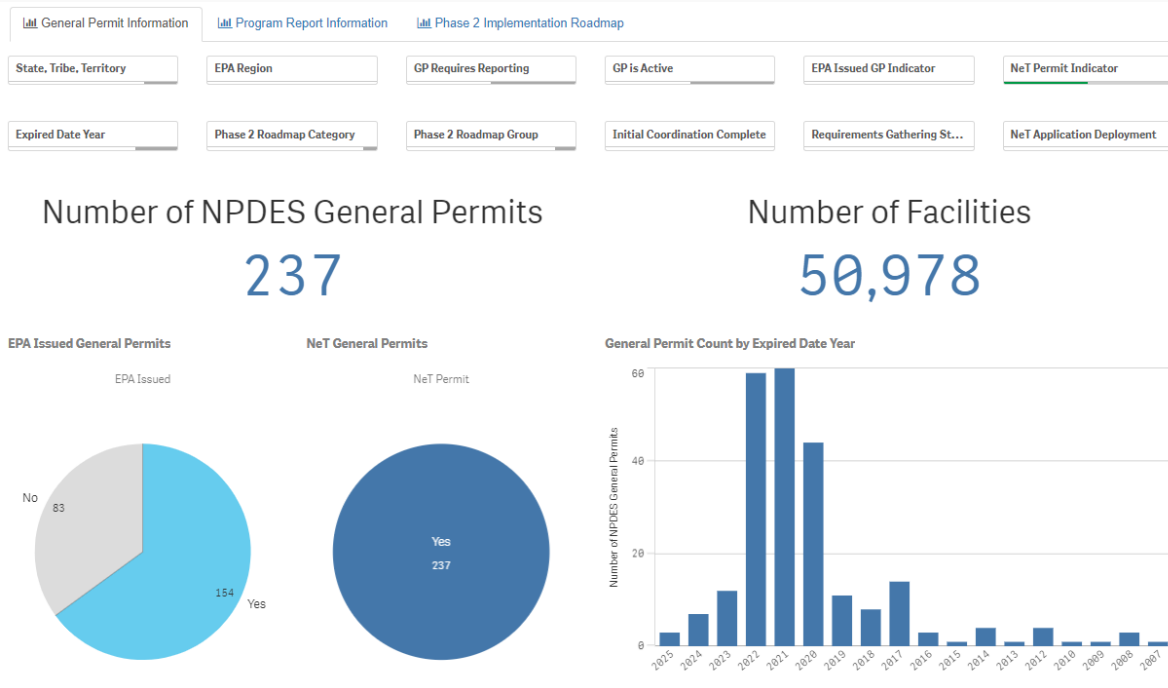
General Permit Information | Program Report Information | Phase 2 Implementation Roadmap

State, Tribe, Territory
EPA Region
GP Requires Reporting
GP is Active
EPA Issued GP Indicator
NeT Permit Indicator

Expired Date Year
Phase 2 Roadmap Category
Phase 2 Roadmap Group
Initial Coordination Complete
Requirements Gathering St...
NeT Application Deployment

Number of NPDES General Permits
237

Number of Facilities
50,978

EPA Issued General Permits
EPA Issued
No
83
154
Yes

NeT General Permits
NeT Permit
Yes
237

General Permit Count by Expired Date Year
Number of NPDES General Permits
60
40
20
0
2025
2024
2023
2022
2021
2020
2019
2018
2017
2016
2015
2014
2013
2012
2010
2009
2008
2007